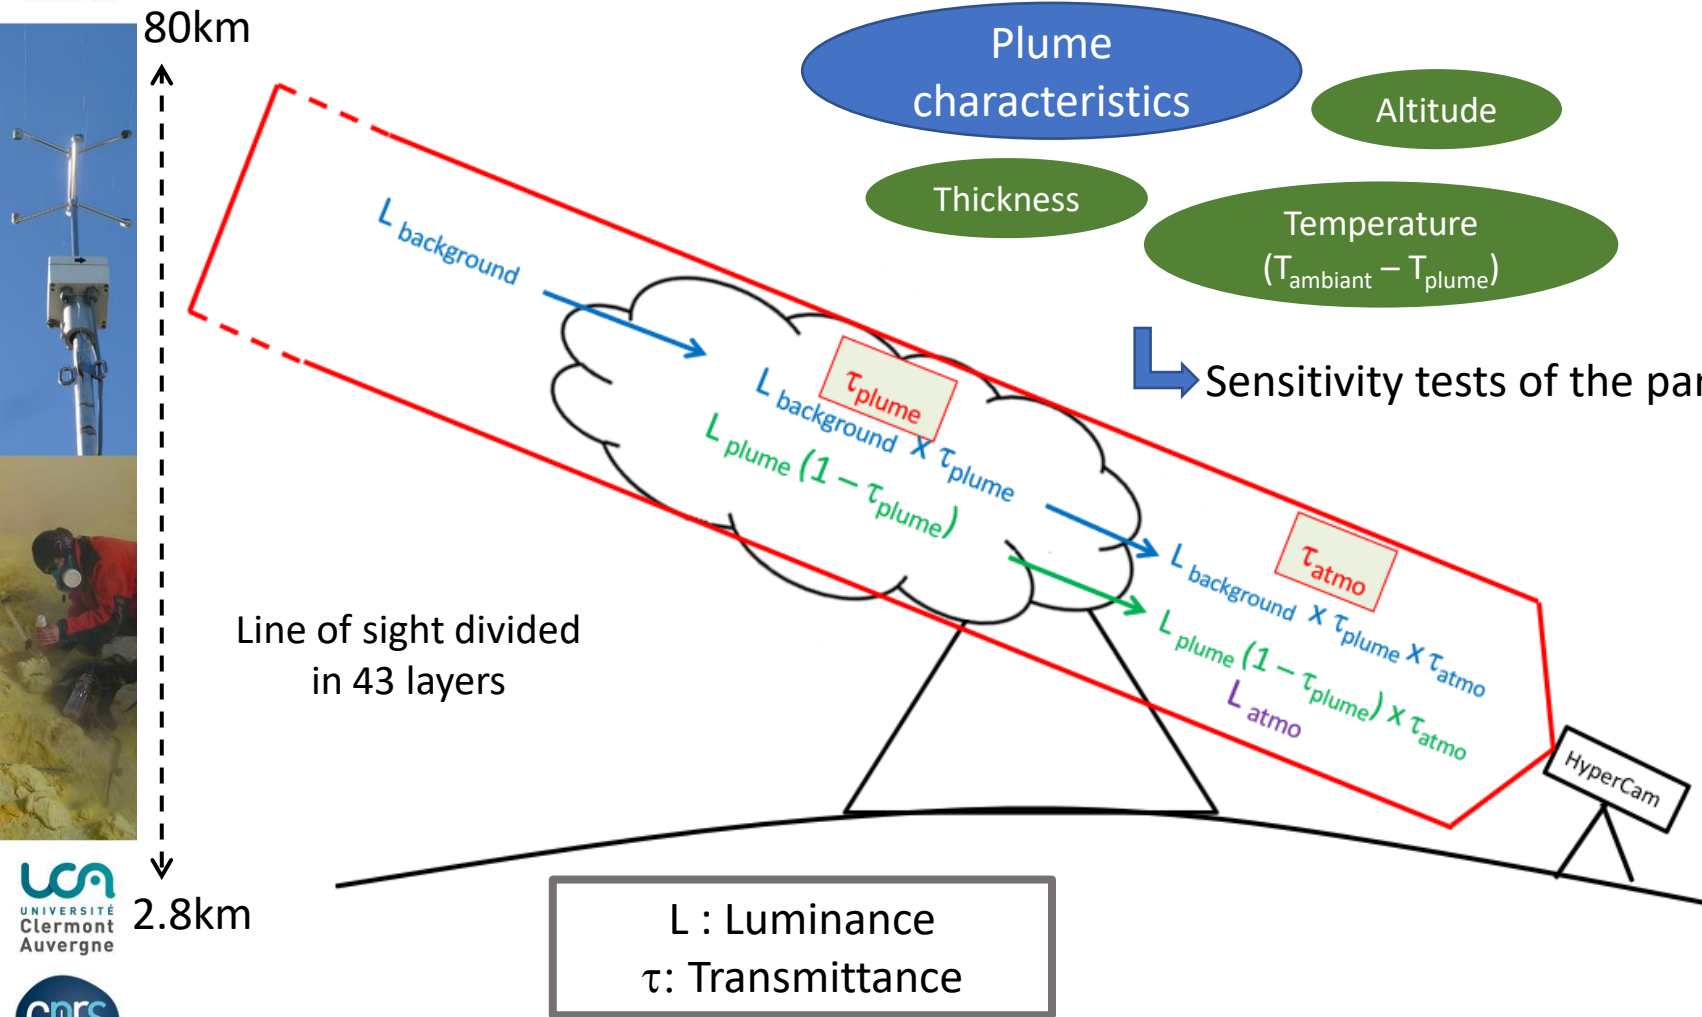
80km

Plume characteristics

Altitude

Thickness

Temperature ($T_{ambiant} - T_{plume}$)

Sensitivity tests of the par

$L_{background}$

$\tau_{plume}$

$L_{background} \times \tau_{plume}$

$L_{plume} (1 - \tau_{plume})$

$\tau_{atmo}$

$L_{background} \times \tau_{plume} \times \tau_{atmo}$

$L_{plume} (1 - \tau_{plume}) \times \tau_{atmo}$

$L_{atmo}$

HyperCam

Line of sight divided in 43 layers

UNIVERSITÉ Clermont Auvergne

2.8km

L : Luminance
τ: Transmittance

cnrs